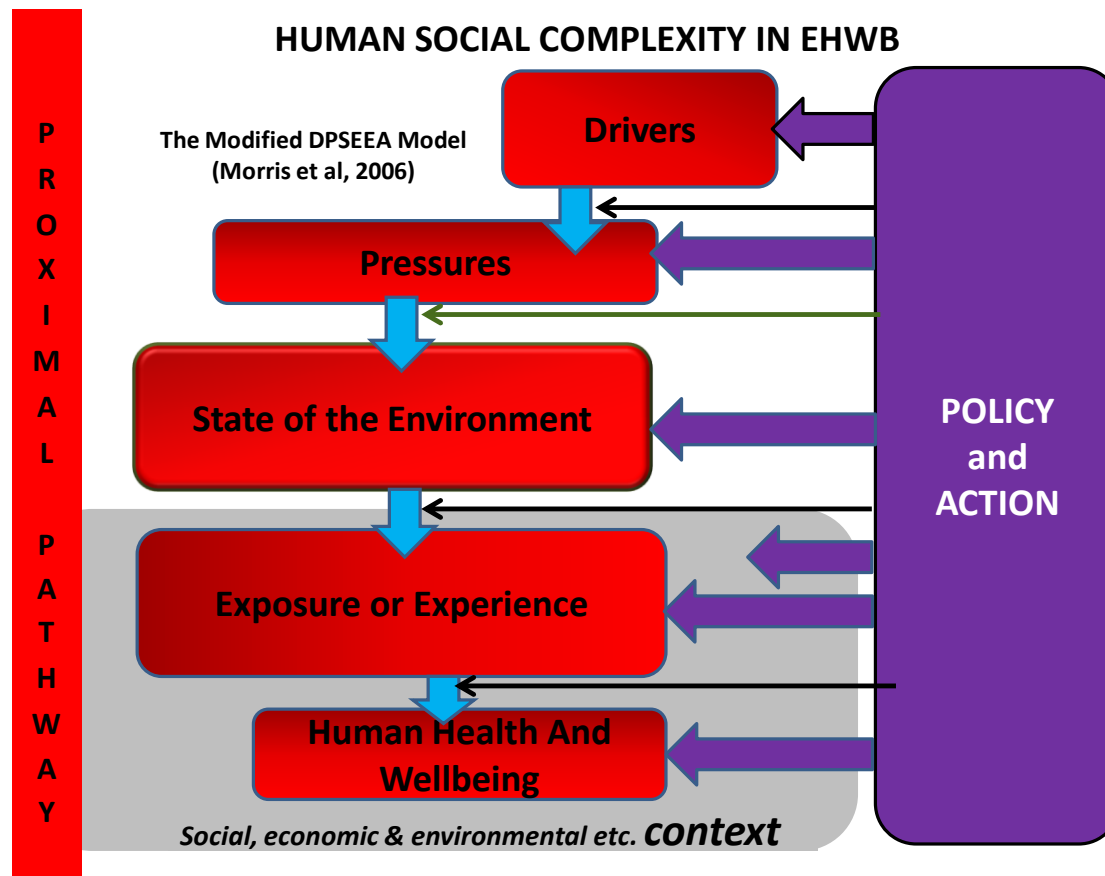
PROXIMAL PATHWAY

HUMAN SOCIAL COMPLEXITY IN EHWB

The Modified DPSEEA Model (Morris et al, 2006)

Drivers

Pressures

State of the Environment

Exposure or Experience

Human Health And Wellbeing

Social, economic & environmental etc. context

POLICY and ACTION